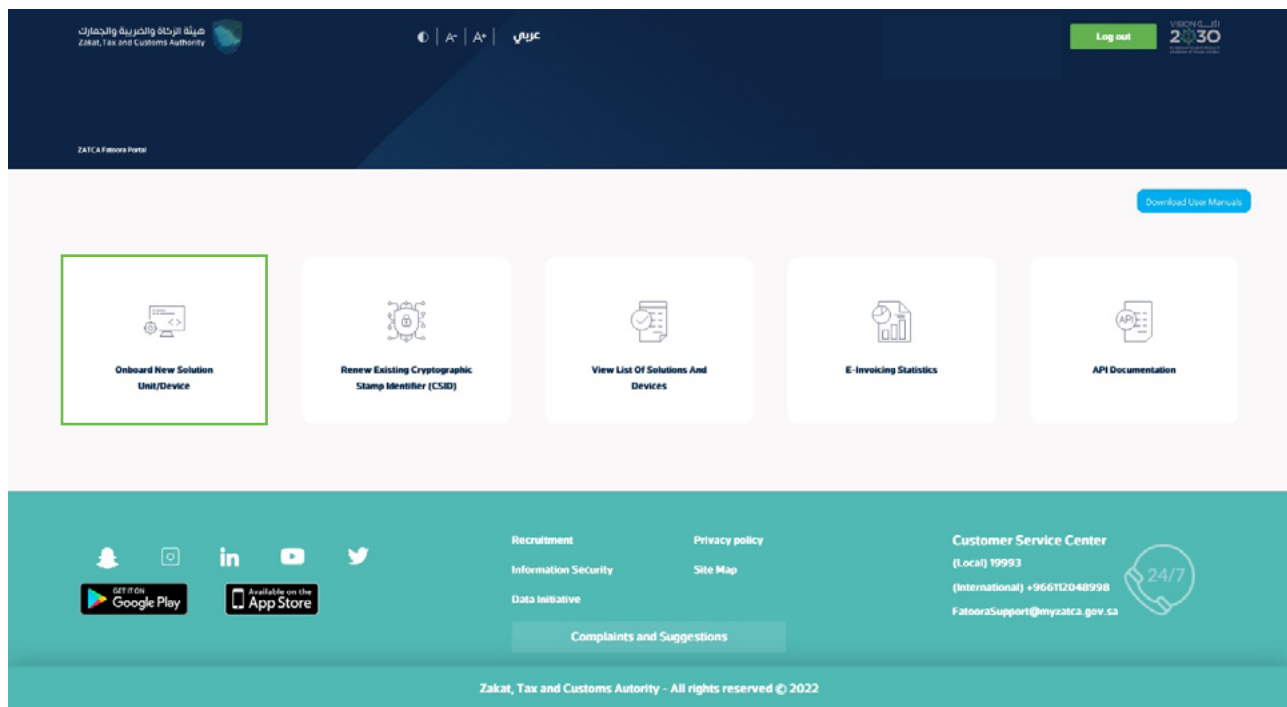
هيئة الزكاة والضريبة والجمارك
Zakat,Tax and Customs Authority

A⁻ | A⁺ | عربي

Log out

VISION رؤية 2030

ZATCA Fatoora Portal

Download User Manuals

Onboard New Solution Unit/Device

Renew Existing Cryptographic Stamp Identifier (CSID)

View List Of Solutions And Devices

E-Invoicing Statistics

API
API Documentation

GET IT ON Google Play

Available on the App Store

Recruitment
Information Security
Data Initiative

Privacy policy
Site Map

Complaints and Suggestions

Customer Service Center
(Local) 19993
(International) +966112048998
FatooraSupport@myzatca.gov.sa

24/7

Zakat, Tax and Customs Autority - All rights reserved © 2022